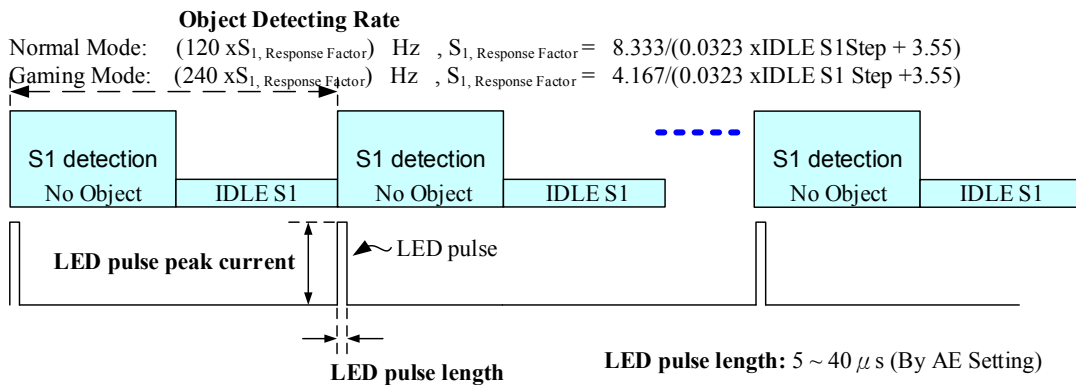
**Object Detecting Rate**

Normal Mode: (120 x$S_{1, Response Factor}$) Hz , $S_{1, Response Factor}$ = 8.333/(0.0323 xIDLE S1Step + 3.55)

Gaming Mode: (240 x$S_{1, Response Factor}$) Hz , $S_{1, Response Factor}$ = 4.167/(0.0323 xIDLE S1 Step +3.55)

S1 detection

No Object

IDLE S1

S1 detection

No Object

IDLE S1

S1 detection

No Object

IDLE S1

LED pulse peak current

LED pulse

LED pulse length

LED pulse length: 5 ~ 40 $\mu$ s (By AE Setting)